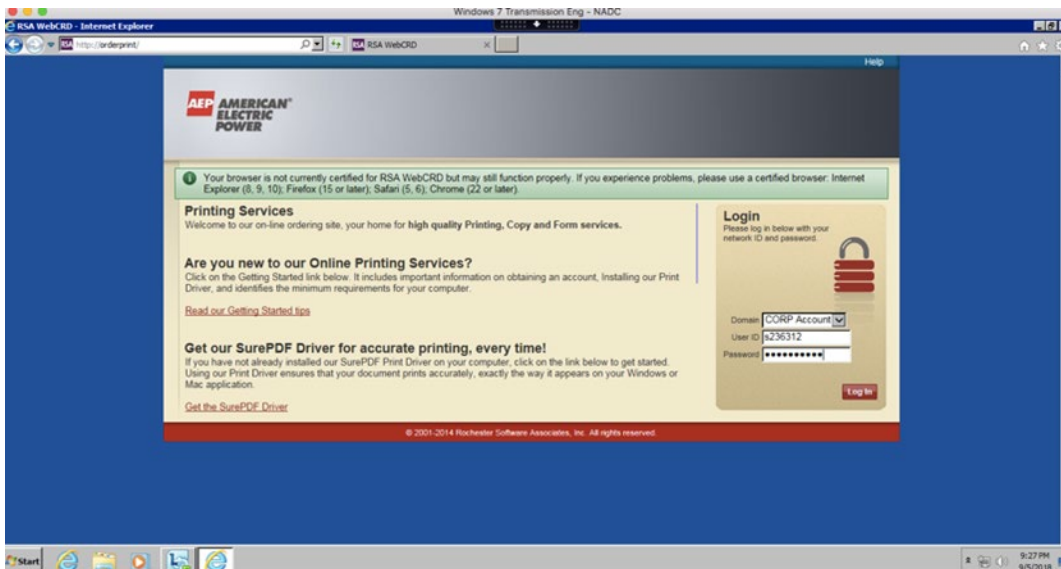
Windows 7 Transmission Eng - NADC

RSA WebCRD - Internet Explorer

http://orderprint/

RSA WebCRD

Help

AEP AMERICAN ELECTRIC POWER

Your browser is not currently certified for RSA WebCRD but may still function properly. If you experience problems, please use a certified browser: Internet Explorer (8, 9, 10); Firefox (15 or later); Safari (5, 6); Chrome (22 or later).

Printing Services
Welcome to our on-line ordering site, your home for high quality Printing, Copy and Form services.

Are you new to our Online Printing Services?
Click on the Getting Started link below. It includes important information on obtaining an account, Installing our Print Driver, and identifies the minimum requirements for your computer.

Read our Getting Started tips

Get our SurePDF Driver for accurate printing, every time!
If you have not already installed our SurePDF Print Driver on your computer, click on the link below to get started. Using our Print Driver ensures that your document prints accurately, exactly the way it appears on your Windows or Mac application.

Get the SurePDF Driver

Login
Please log in below with your network ID and password.

Domain CORP Account
User ID s236312
Password ••••••••••

Log In

© 2001-2014 Rochester Software Associates, Inc. All rights reserved.

Start

9:27 PM
9/5/2018